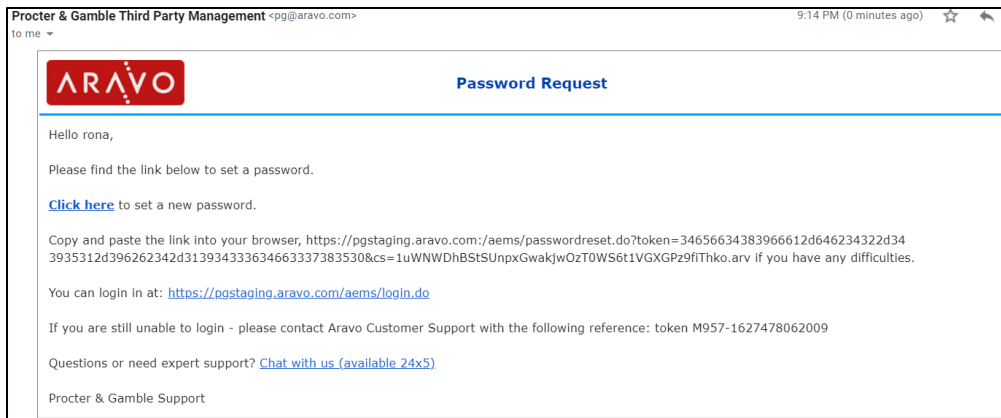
Procter & Gamble Third Party Management <pg@aravo.com>
to me

9:14 PM (0 minutes ago)

ARAVO

Password Request

Hello rona,

Please find the link below to set a password.

Click here to set a new password.

Copy and paste the link into your browser, https://pgstaging.aravo.com:/aems/passwordreset.do?token=34656634383966612d646234322d343935312d396262342d3139343336346633373835308&cs=1uWNWDhBStSUnpxGwakjwOzT0WS6t1VGXGPz9fiThko.arv if you have any difficulties.

You can login in at: https://pgstaging.aravo.com/aems/login.do

If you are still unable to login - please contact Aravo Customer Support with the following reference: token M957-1627478062009

Questions or need expert support? Chat with us (available 24x5)

Procter & Gamble Support